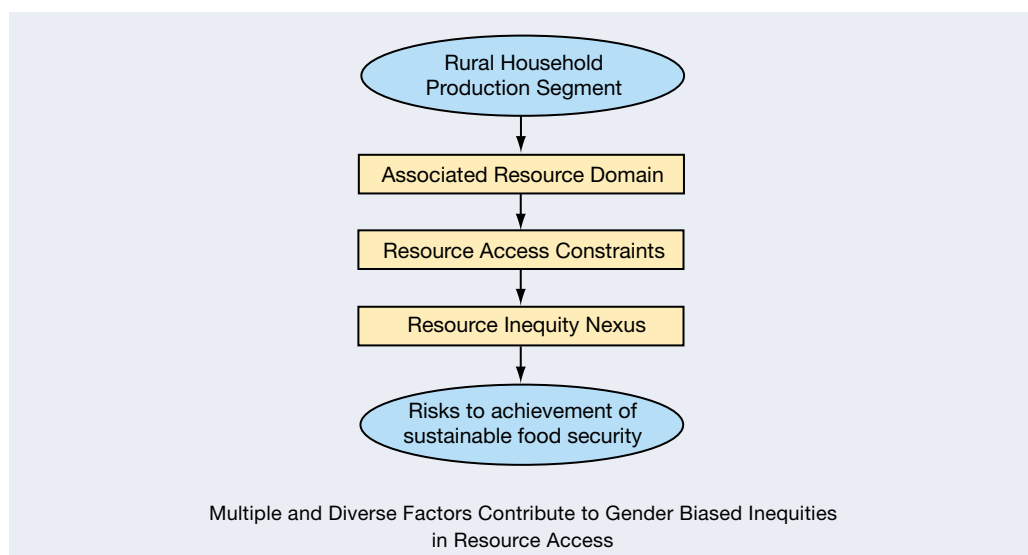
Rural Household Production Segment

Associated Resource Domain

Resource Access Constraints

Resource Inequity Nexus

Risks to achievement of sustainable food security

Multiple and Diverse Factors Contribute to Gender Biased Inequities in Resource Access